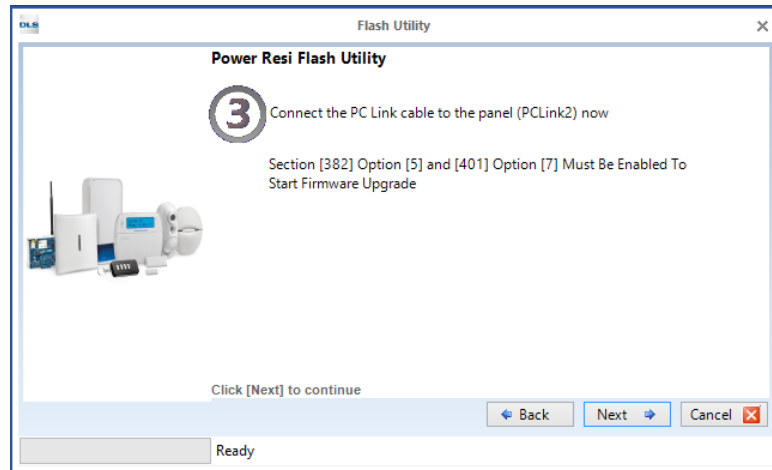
DLS

Flash Utility

Power Resi Flash Utility

3

Connect the PC Link cable to the panel (PCLink2) now

Section [382] Option [5] and [401] Option [7] Must Be Enabled To Start Firmware Upgrade

Click [Next] to continue

Back

Next

Cancel

Ready